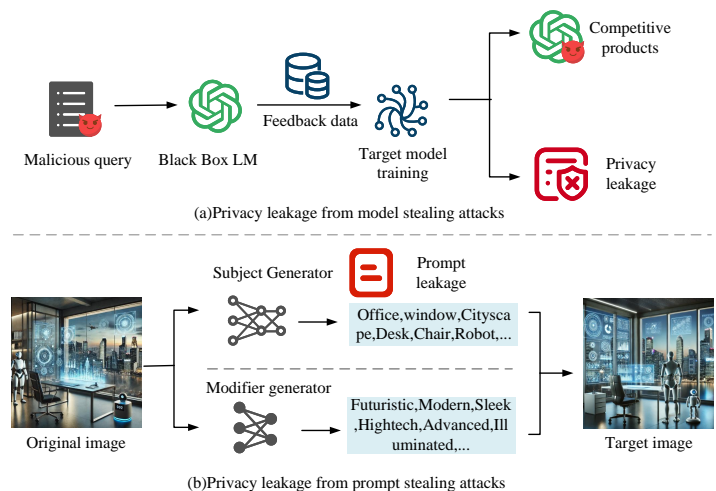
Competitive products

Malicious query

Black Box LM

Feedback data

Target model training

Privacy leakage

(a)Privacy leakage from model stealing attacks

Subject Generator

Prompt leakage

Office,window,Cityscape,Desk,Chair,Robot,...

Original image

Modifier generator

Futuristic,Modern,Sleek,Hightech,Advanced,Illuminated,...

Target image

(b)Privacy leakage from prompt stealing attacks